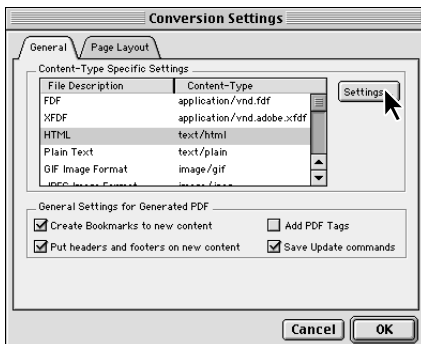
Conversion Settings

General | Page Layout

Content-Type Specific Settings

| File Description | Content-Type |
|---|---|
| FDF | application/vnd.fdf |
| XFDF | application/vnd.adobe.xfdf |
| HTML | text/html |
| Plain Text | text/plain |
| GIF Image Format | image/gif |
| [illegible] | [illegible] |

Settings

General Settings for Generated PDF

Create Bookmarks to new content

Add PDF Tags

Put headers and footers on new content

Save Update commands

Cancel

OK